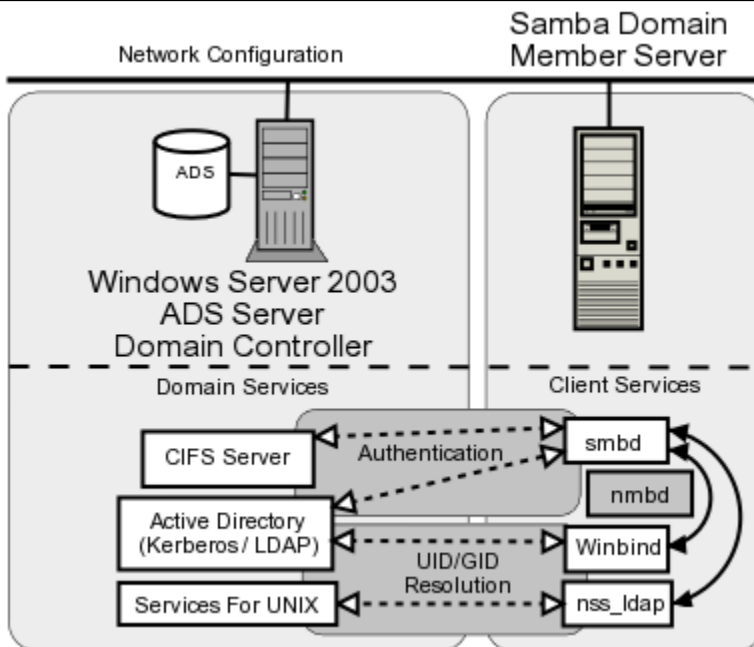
Network Configuration

Samba Domain Member Server

ADS

Windows Server 2003 ADS Server Domain Controller

Domain Services

Client Services

CIFS Server

Authentication

smbd

nmbd

Active Directory (Kerberos / LDAP)

UID/GID Resolution

Winbind

Services For UNIX

nss_ldap